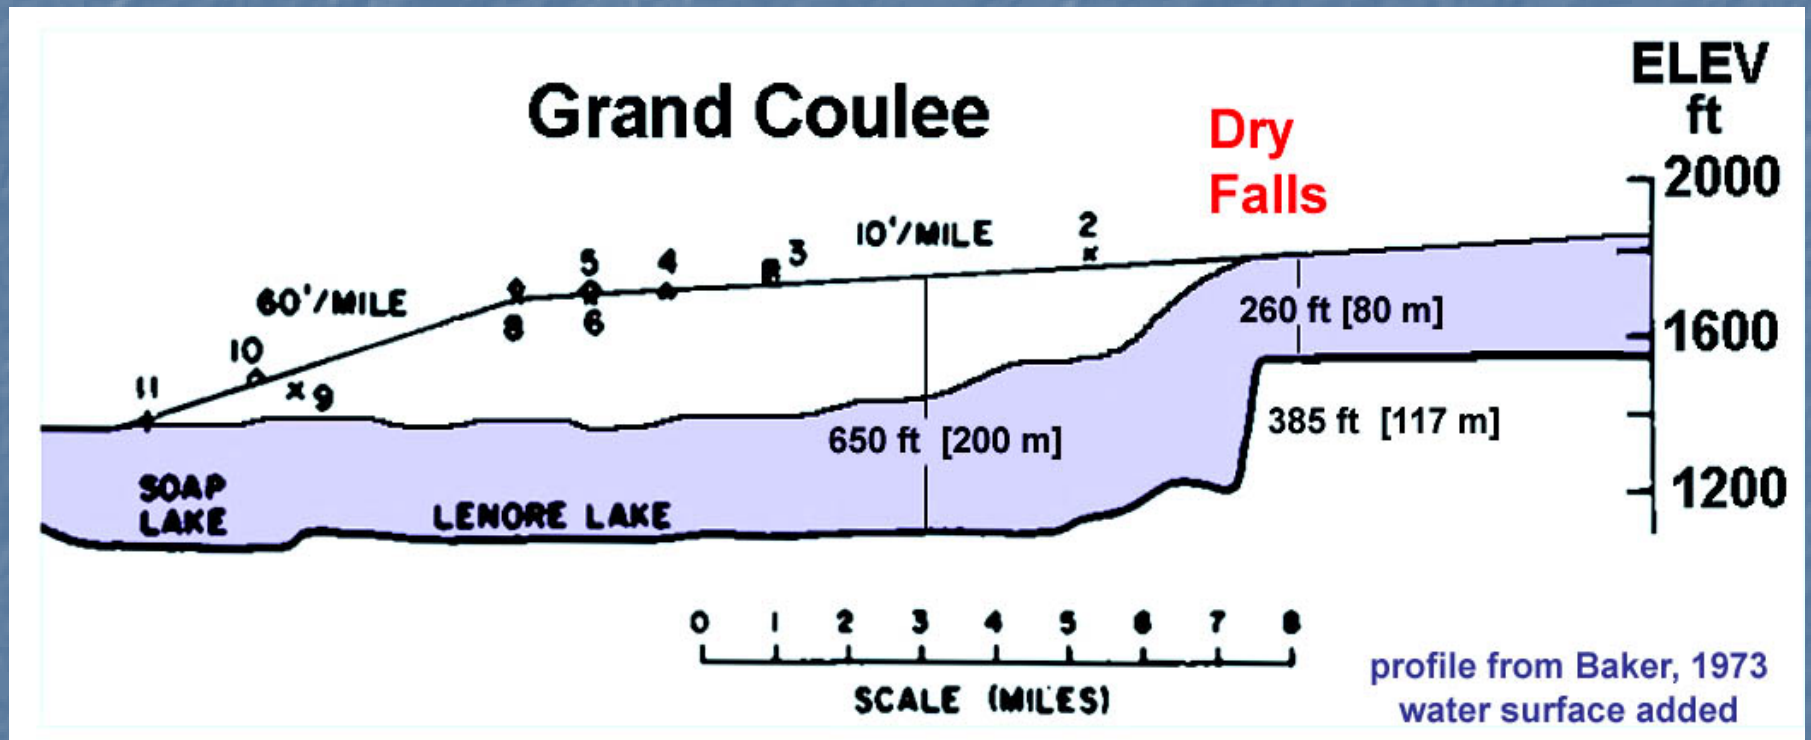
Grand Coulee

Dry Falls

ELEV ft

2000

1600

1200

10'/MILE

60'/MILE

2

3

4

5

6

8

10

11

9

260 ft [80 m]

650 ft [200 m]

385 ft [117 m]

SOAP LAKE

LENORE LAKE

0 1 2 3 4 5 6 7 8

SCALE (MILES)

profile from Baker, 1973
water surface added